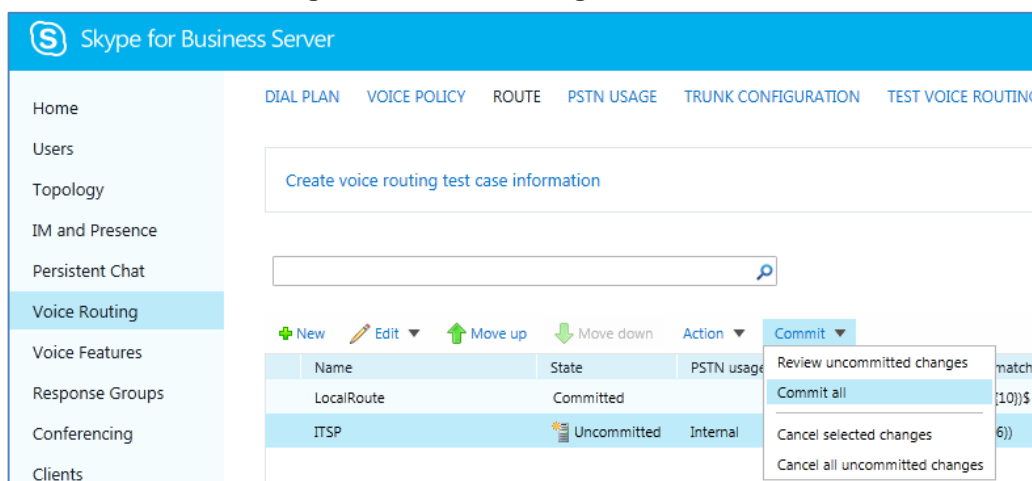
Skype for Business Server

Home
Users
Topology
IM and Presence
Persistent Chat
Voice Routing
Voice Features
Response Groups
Conferencing
Clients

DIAL PLAN VOICE POLICY ROUTE PSTN USAGE TRUNK CONFIGURATION TEST VOICE ROUTIN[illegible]

Create voice routing test case information

New Edit Move up Move down Action Commit

| Name | State | PSTN usage | match |
|---|---|---|---|
| LocalRoute | Committed | | {10})$ |
| ITSP | Uncommitted | Internal | 6)) |

Review uncommitted changes
Commit all
Cancel selected changes
Cancel all uncommitted changes